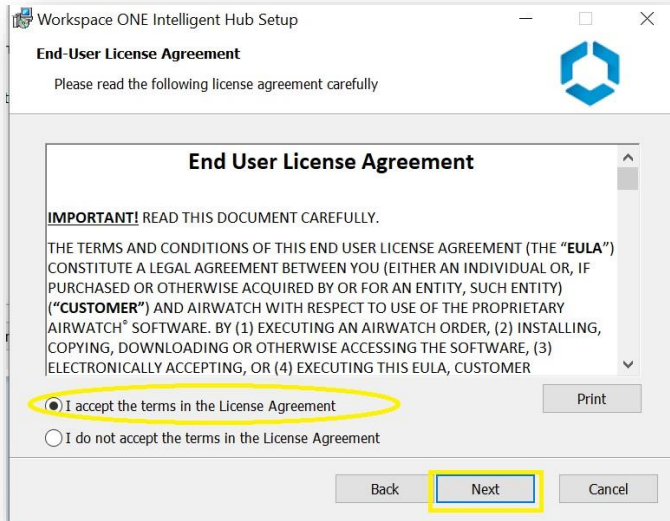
Workspace ONE Intelligent Hub Setup

End-User License Agreement

Please read the following license agreement carefully

End User License Agreement

IMPORTANT! READ THIS DOCUMENT CAREFULLY.

THE TERMS AND CONDITIONS OF THIS END USER LICENSE AGREEMENT (THE "EULA") CONSTITUTE A LEGAL AGREEMENT BETWEEN YOU (EITHER AN INDIVIDUAL OR, IF PURCHASED OR OTHERWISE ACQUIRED BY OR FOR AN ENTITY, SUCH ENTITY) ("CUSTOMER") AND AIRWATCH WITH RESPECT TO USE OF THE PROPRIETARY AIRWATCH® SOFTWARE. BY (1) EXECUTING AN AIRWATCH ORDER, (2) INSTALLING, COPYING, DOWNLOADING OR OTHERWISE ACCESSING THE SOFTWARE, (3) ELECTRONICALLY ACCEPTING, OR (4) EXECUTING THIS EULA, CUSTOMER

I accept the terms in the License Agreement

Print

I do not accept the terms in the License Agreement

Back

Next

Cancel